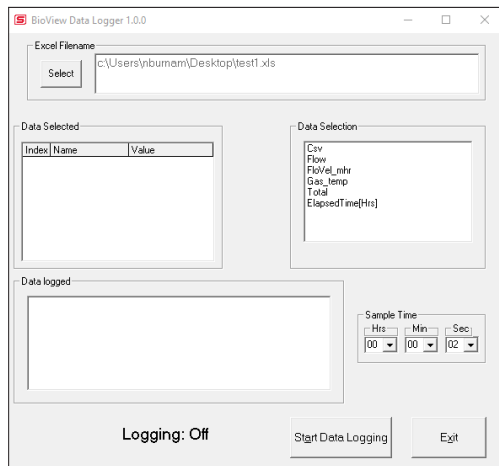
S BioView Data Logger 1.0.0

Excel Filename

Select

c:\Users\nburnam\Desktop\test1.xls

Data Selected

| Index | Name | Value |
|---|---|---|

Data Selection

Csv
Flow
FloVel_mhr
Gas_temp
Total
ElapsedTime[Hrs]

Data logged

Sample Time
Hrs
Min
Sec
00
00
02

Logging: Off

Start Data Logging

Exit